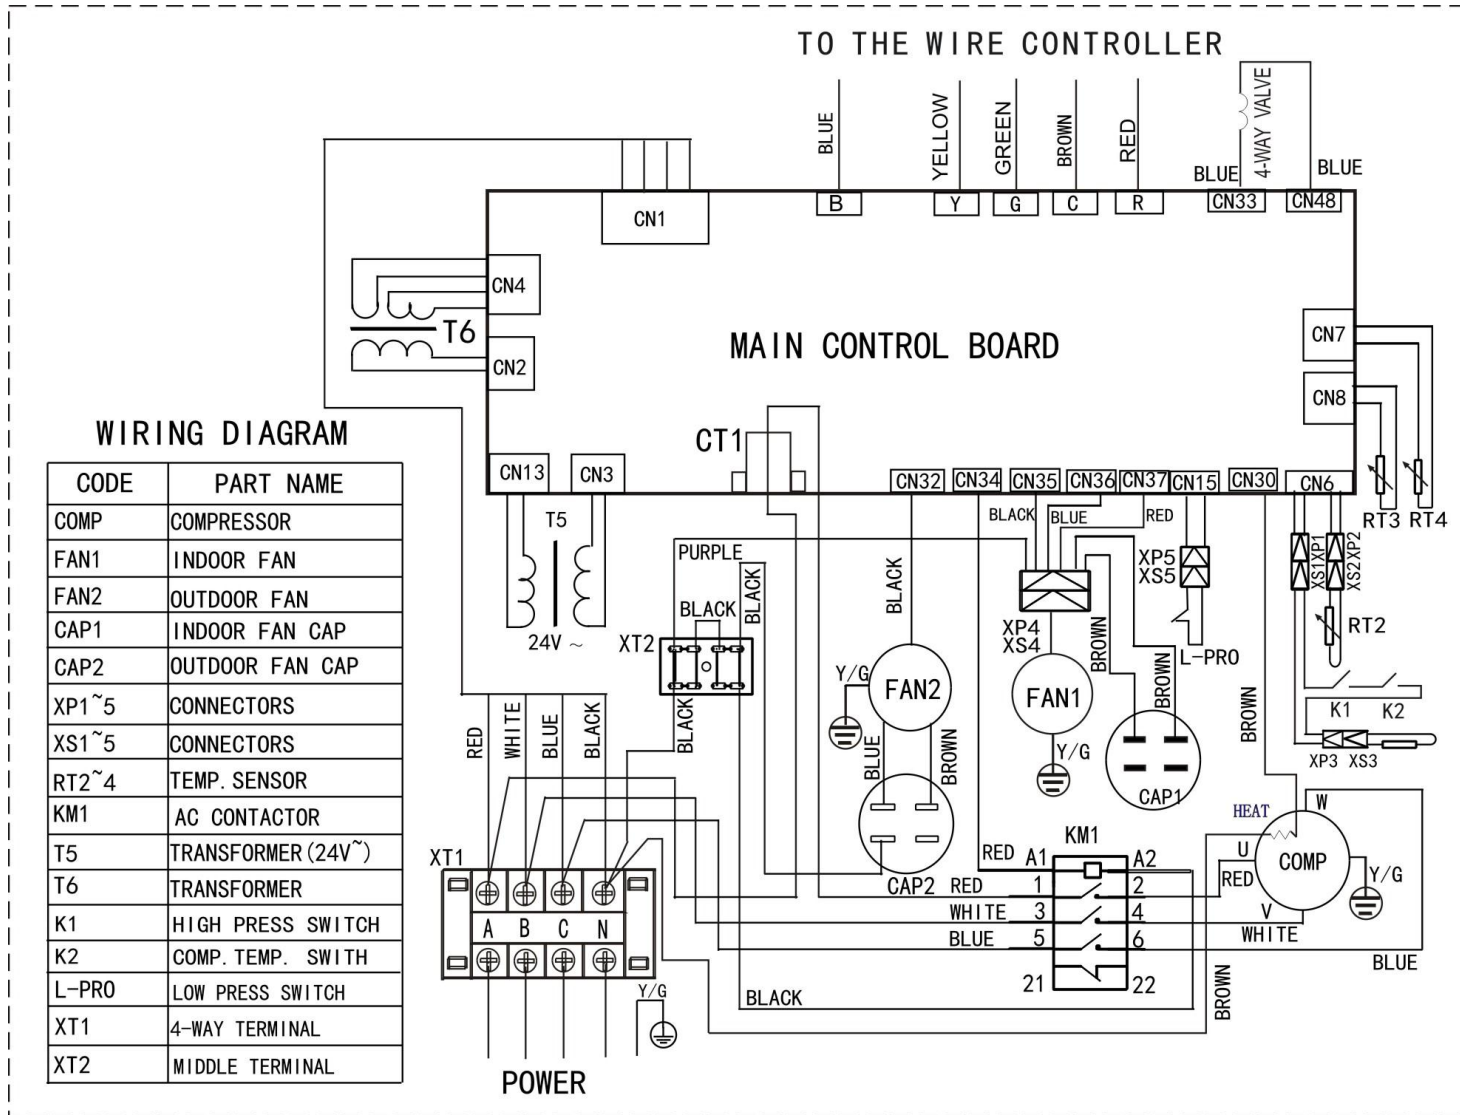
TO THE WIRE CONTROLLER

BLUE
YELLOW
GREEN
BROWN
RED
4-WAY VALVE
BLUE
BLUE

B
Y
G
C
R
CN33
CN48

CN1
CN4
T6
CN2

MAIN CONTROL BOARD

CN7
CN8

CT1

CN13
CN3
CN32
CN34
CN35
CN36
CN37
CN15
CN30
CN6

T5
24V ~

PURPLE
BLACK
BLACK
XT2

BLACK

BLACK
BLUE
RED
XP5
XS5

RT3 RT4
XS1XP1
XS2XP2
RT2

XP4
XS4
BROWN
BROWN
L-PRO

Y/G
FAN2
FAN1
Y/G
BLUE
BROWN
CAP1
BROWN
K1 K2
XP3 XS3

CAP2

WIRING DIAGRAM

| CODE | PART NAME |
|---|---|
| COMP | COMPRESSOR |
| FAN1 | INDOOR FAN |
| FAN2 | OUTDOOR FAN |
| CAP1 | INDOOR FAN CAP |
| CAP2 | OUTDOOR FAN CAP |
| XP1~5 | CONNECTORS |
| XS1~5 | CONNECTORS |
| RT2~4 | TEMP. SENSOR |
| KM1 | AC CONTACTOR |
| T5 | TRANSFORMER(24V~) |
| T6 | TRANSFORMER |
| K1 | HIGH PRESS SWITCH |
| K2 | COMP. TEMP. SWITH |
| L-PRO | LOW PRESS SWITCH |
| XT1 | 4-WAY TERMINAL |
| XT2 | MIDDLE TERMINAL |

RED
WHITE
BLUE
BLACK

XT1
A B C N
Y/G
POWER

BLACK

KM1
RED A1
A2
1 2
RED
WHITE 3 4
BLUE 5 6
21 22

HEAT
W
U
RED
COMP
Y/G
V
WHITE
BLUE
BROWN